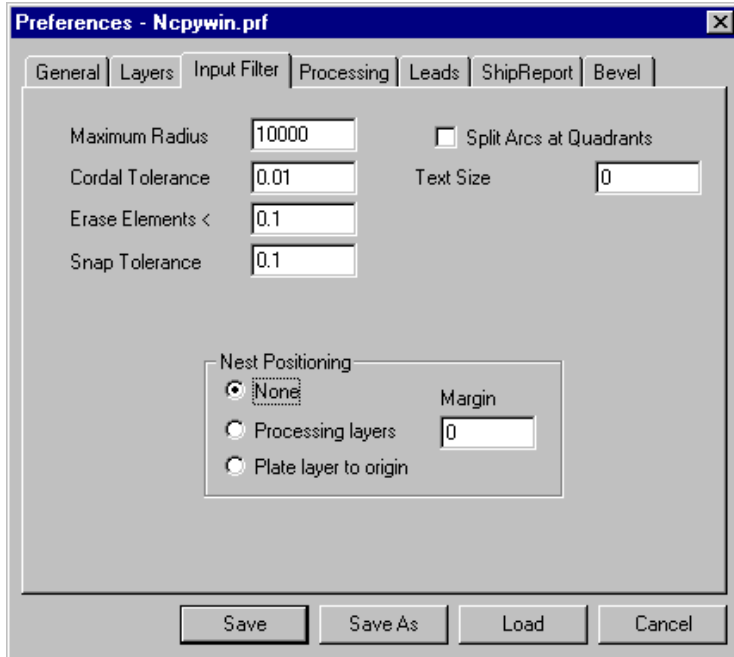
Preferences - Ncpywin.prf

General | Layers | Input Filter | Processing | Leads | ShipReport | Bevel

Maximum Radius 10000
Cordal Tolerance 0.01
Erase Elements < 0.1
Snap Tolerance 0.1

Split Arcs at Quadrants
Text Size 0

Nest Positioning
None
Processing layers
Plate layer to origin
Margin
0

Save | Save As | Load | Cancel